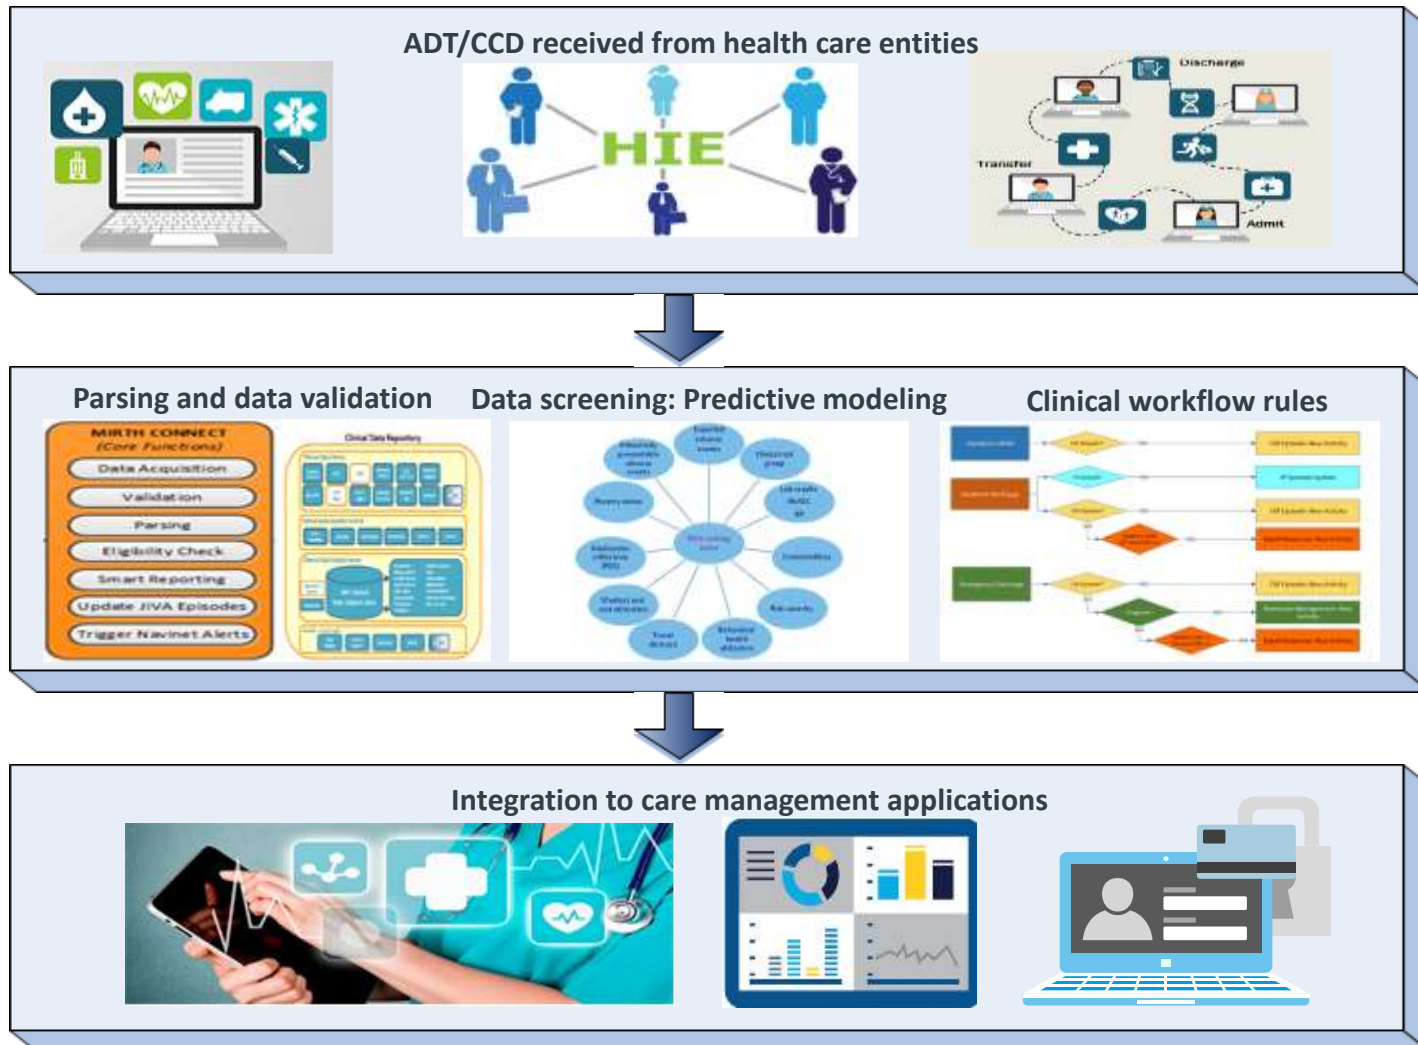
ADT/CCD received from health care entities

HIE

Discharge

Transfer

Admit

Parsing and data validation

Data screening: Predictive modeling

Clinical workflow rules

MIRTH CONNECT
(Core Functions)

Data Acquisition

Validation

Parsing

Eligibility Check

Smart Reporting

Update JIVA Episodes

Trigger Navinet Alerts

Clinical Data Repository

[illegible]

Integration to care management applications